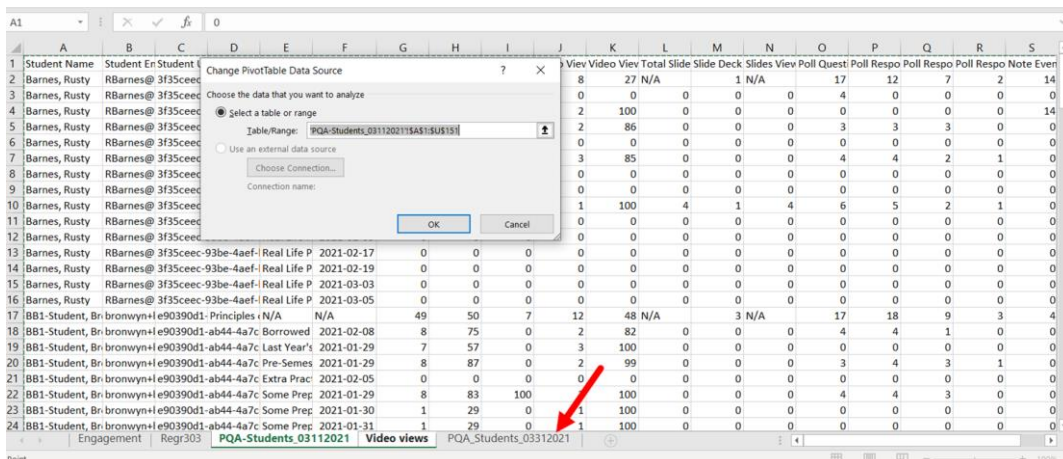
A1 $f_x$ 0

| | A | B | C | D | E | F | G | H | I | J | K | L | M | N | O | P | Q | R | S |
|---|---|---|---|---|---|---|---|---|---|---|---|---|---|---|---|---|---|---|---|
| 1 | Student Name | Student En | Student U | | | | | | | o View | Video View | Total Slide | Slide Deck | Slides View | Poll Quest | Poll Respo | Poll Respo | Poll Respo | Note Even |
| 2 | Barnes, Rusty | RBarnes@ | 3f35ceec | | | | | | | 8 | 27 | N/A | | 1 | N/A | 17 | 12 | 7 | 2 | 14 |
| 3 | Barnes, Rusty | RBarnes@ | 3f35ceec | | | | | | | 0 | 0 | 0 | 0 | 0 | 4 | 0 | 0 | 0 | 0 |
| 4 | Barnes, Rusty | RBarnes@ | 3f35ceec | | | | | | | 2 | 100 | 0 | 0 | 0 | 0 | 0 | 0 | 0 | 14 |
| 5 | Barnes, Rusty | RBarnes@ | 3f35ceec | | | | | | | 2 | 86 | 0 | 0 | 0 | 3 | 3 | 3 | 0 | 0 |
| 6 | Barnes, Rusty | RBarnes@ | 3f35ceec | | | | | | | 0 | 0 | 0 | 0 | 0 | 0 | 0 | 0 | 0 | 0 |
| 7 | Barnes, Rusty | RBarnes@ | 3f35ceec | | | | | | | 3 | 85 | 0 | 0 | 0 | 4 | 4 | 2 | 1 | 0 |
| 8 | Barnes, Rusty | RBarnes@ | 3f35ceec | | | | | | | 0 | 0 | 0 | 0 | 0 | 0 | 0 | 0 | 0 | 0 |
| 9 | Barnes, Rusty | RBarnes@ | 3f35ceec | | | | | | | 0 | 0 | 0 | 0 | 0 | 0 | 0 | 0 | 0 | 0 |
| 10 | Barnes, Rusty | RBarnes@ | 3f35ceec | | | | | | | 1 | 100 | 4 | 1 | 4 | 6 | 5 | 2 | 1 | 0 |
| 11 | Barnes, Rusty | RBarnes@ | 3f35ceec | | | | | | | 0 | 0 | 0 | 0 | 0 | 0 | 0 | 0 | 0 | 0 |
| 12 | Barnes, Rusty | RBarnes@ | 3f35ceec | | | | | | | 0 | 0 | 0 | 0 | 0 | 0 | 0 | 0 | 0 | 0 |
| 13 | Barnes, Rusty | RBarnes@ | 3f35ceec-93be-4aef- | Real Life P | 2021-02-17 | 0 | 0 | 0 | 0 | 0 | 0 | 0 | 0 | 0 | 0 | 0 | 0 | 0 |
| 14 | Barnes, Rusty | RBarnes@ | 3f35ceec-93be-4aef- | Real Life P | 2021-02-19 | 0 | 0 | 0 | 0 | 0 | 0 | 0 | 0 | 0 | 0 | 0 | 0 | 0 |
| 15 | Barnes, Rusty | RBarnes@ | 3f35ceec-93be-4aef- | Real Life P | 2021-03-03 | 0 | 0 | 0 | 0 | 0 | 0 | 0 | 0 | 0 | 0 | 0 | 0 | 0 |
| 16 | Barnes, Rusty | RBarnes@ | 3f35ceec-93be-4aef- | Real Life P | 2021-03-05 | 0 | 0 | 0 | 0 | 0 | 0 | 0 | 0 | 0 | 0 | 0 | 0 | 0 |
| 17 | BB1-Student, Br | bronwyn+l | e90390d1- | Principles | N/A | N/A | 49 | 50 | 7 | 12 | 48 | N/A | | 3 | N/A | 17 | 18 | 9 | 3 | 4 |
| 18 | BB1-Student, Br | bronwyn+l | e90390d1-ab44-4a7c | Borrowed | 2021-02-08 | 8 | 75 | 0 | 2 | 82 | 0 | 0 | 0 | 4 | 4 | 1 | 0 | 0 |
| 19 | BB1-Student, Br | bronwyn+l | e90390d1-ab44-4a7c | Last Year's | 2021-01-29 | 7 | 57 | 0 | 3 | 100 | 0 | 0 | 0 | 0 | 0 | 0 | 0 | 0 |
| 20 | BB1-Student, Br | bronwyn+l | e90390d1-ab44-4a7c | Pre-Semes | 2021-01-29 | 8 | 87 | 0 | 2 | 99 | 0 | 0 | 0 | 3 | 4 | 3 | 1 | 0 |
| 21 | BB1-Student, Br | bronwyn+l | e90390d1-ab44-4a7c | Extra Pract | 2021-02-05 | 0 | 0 | 0 | 0 | 0 | 0 | 0 | 0 | 0 | 0 | 0 | 0 | 0 |
| 22 | BB1-Student, Br | bronwyn+l | e90390d1-ab44-4a7c | Some Prep | 2021-01-29 | 8 | 83 | 100 | | 100 | 0 | 0 | 0 | 4 | 4 | 3 | 0 | 0 |
| 23 | BB1-Student, Br | bronwyn+l | e90390d1-ab44-4a7c | Some Prep | 2021-01-30 | 1 | 29 | 0 | 1 | 100 | 0 | 0 | 0 | 0 | 0 | 0 | 0 | 0 |
| 24 | BB1-Student, Br | bronwyn+l | e90390d1-ab44-4a7c | Some Prep | 2021-01-29 | 1 | 29 | 0 | 1 | 100 | 0 | 0 | 0 | 0 | 0 | 0 | 0 | 0 |

Change PivotTable Data Source ? ×
Choose the data that you want to analyze
Select a table or range
Table/Range: 'PQA-Students_03112021'!$A$1:$U$151
Use an external data source
Choose Connection...
Connection name:
OK Cancel

Engagement | Regr303 | PQA-Students_03112021 | Video views | PQA_Students_03312021